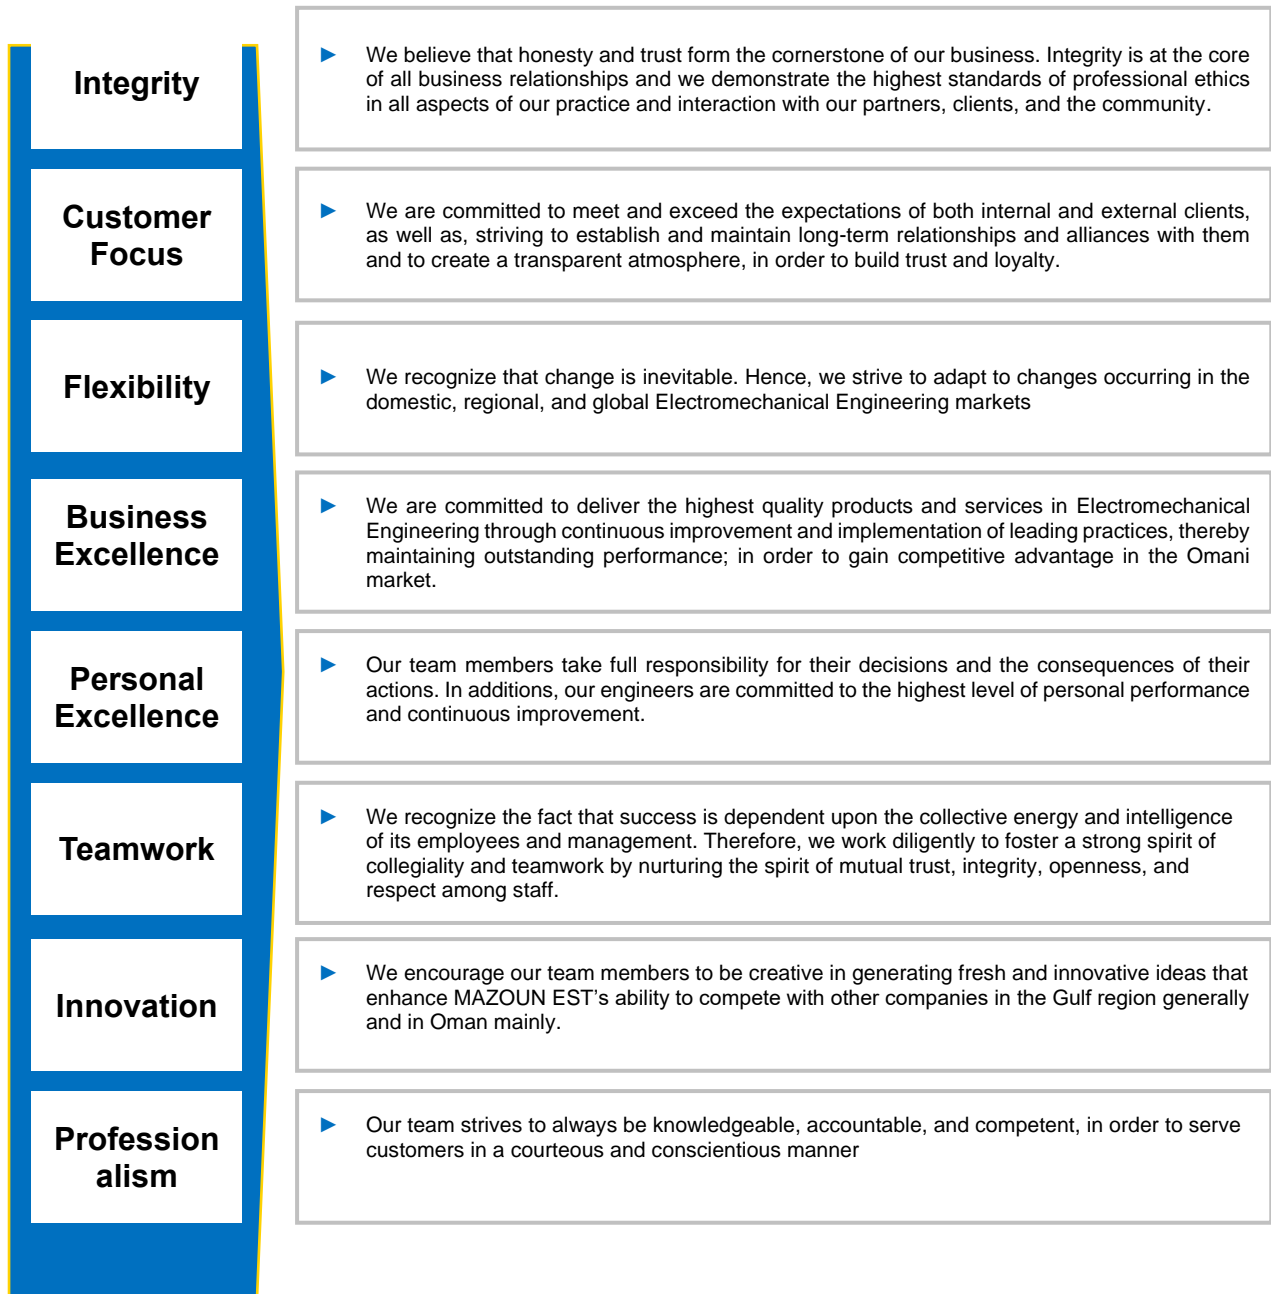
Integrity

► We believe that honesty and trust form the cornerstone of our business. Integrity is at the core of all business relationships and we demonstrate the highest standards of professional ethics in all aspects of our practice and interaction with our partners, clients, and the community.

Customer Focus

► We are committed to meet and exceed the expectations of both internal and external clients, as well as, striving to establish and maintain long-term relationships and alliances with them and to create a transparent atmosphere, in order to build trust and loyalty.

Flexibility

► We recognize that change is inevitable. Hence, we strive to adapt to changes occurring in the domestic, regional, and global Electromechanical Engineering markets

Business Excellence

► We are committed to deliver the highest quality products and services in Electromechanical Engineering through continuous improvement and implementation of leading practices, thereby maintaining outstanding performance; in order to gain competitive advantage in the Omani market.

Personal Excellence

► Our team members take full responsibility for their decisions and the consequences of their actions. In additions, our engineers are committed to the highest level of personal performance and continuous improvement.

Teamwork

► We recognize the fact that success is dependent upon the collective energy and intelligence of its employees and management. Therefore, we work diligently to foster a strong spirit of collegiality and teamwork by nurturing the spirit of mutual trust, integrity, openness, and respect among staff.

Innovation

► We encourage our team members to be creative in generating fresh and innovative ideas that enhance MAZOUN EST's ability to compete with other companies in the Gulf region generally and in Oman mainly.

Profession alism

► Our team strives to always be knowledgeable, accountable, and competent, in order to serve customers in a courteous and conscientious manner